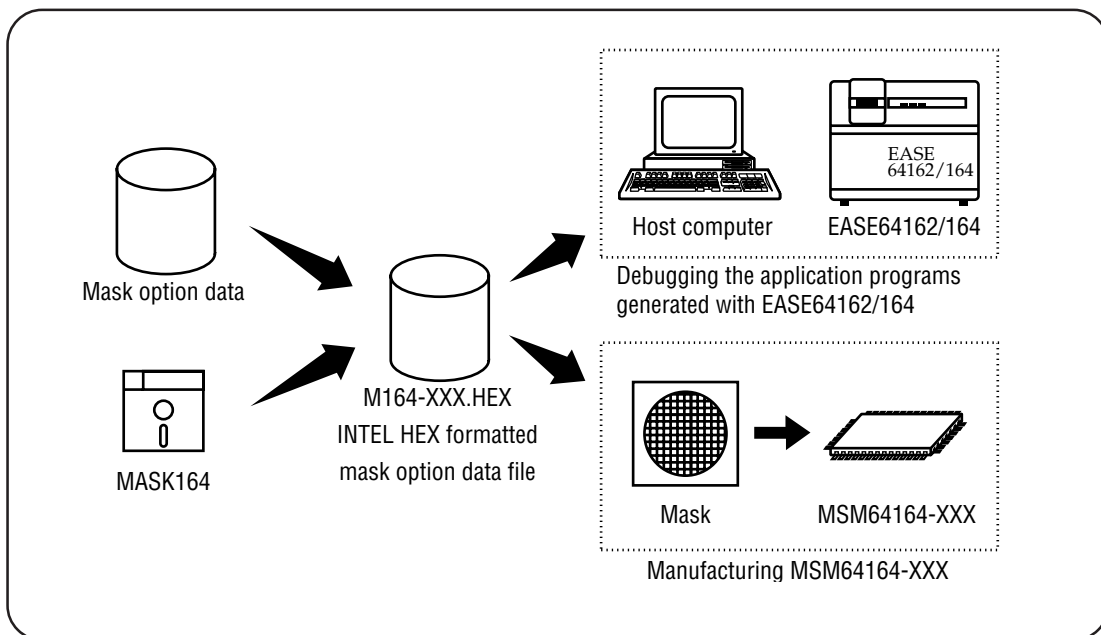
Mask option data

MASK164

M164-XXX.HEX
INTEL HEX formatted
mask option data file

EASE
64162/164

Host computer

EASE64162/164

Debugging the application programs generated with EASE64162/164

Mask

MSM64164-XXX

Manufacturing MSM64164-XXX